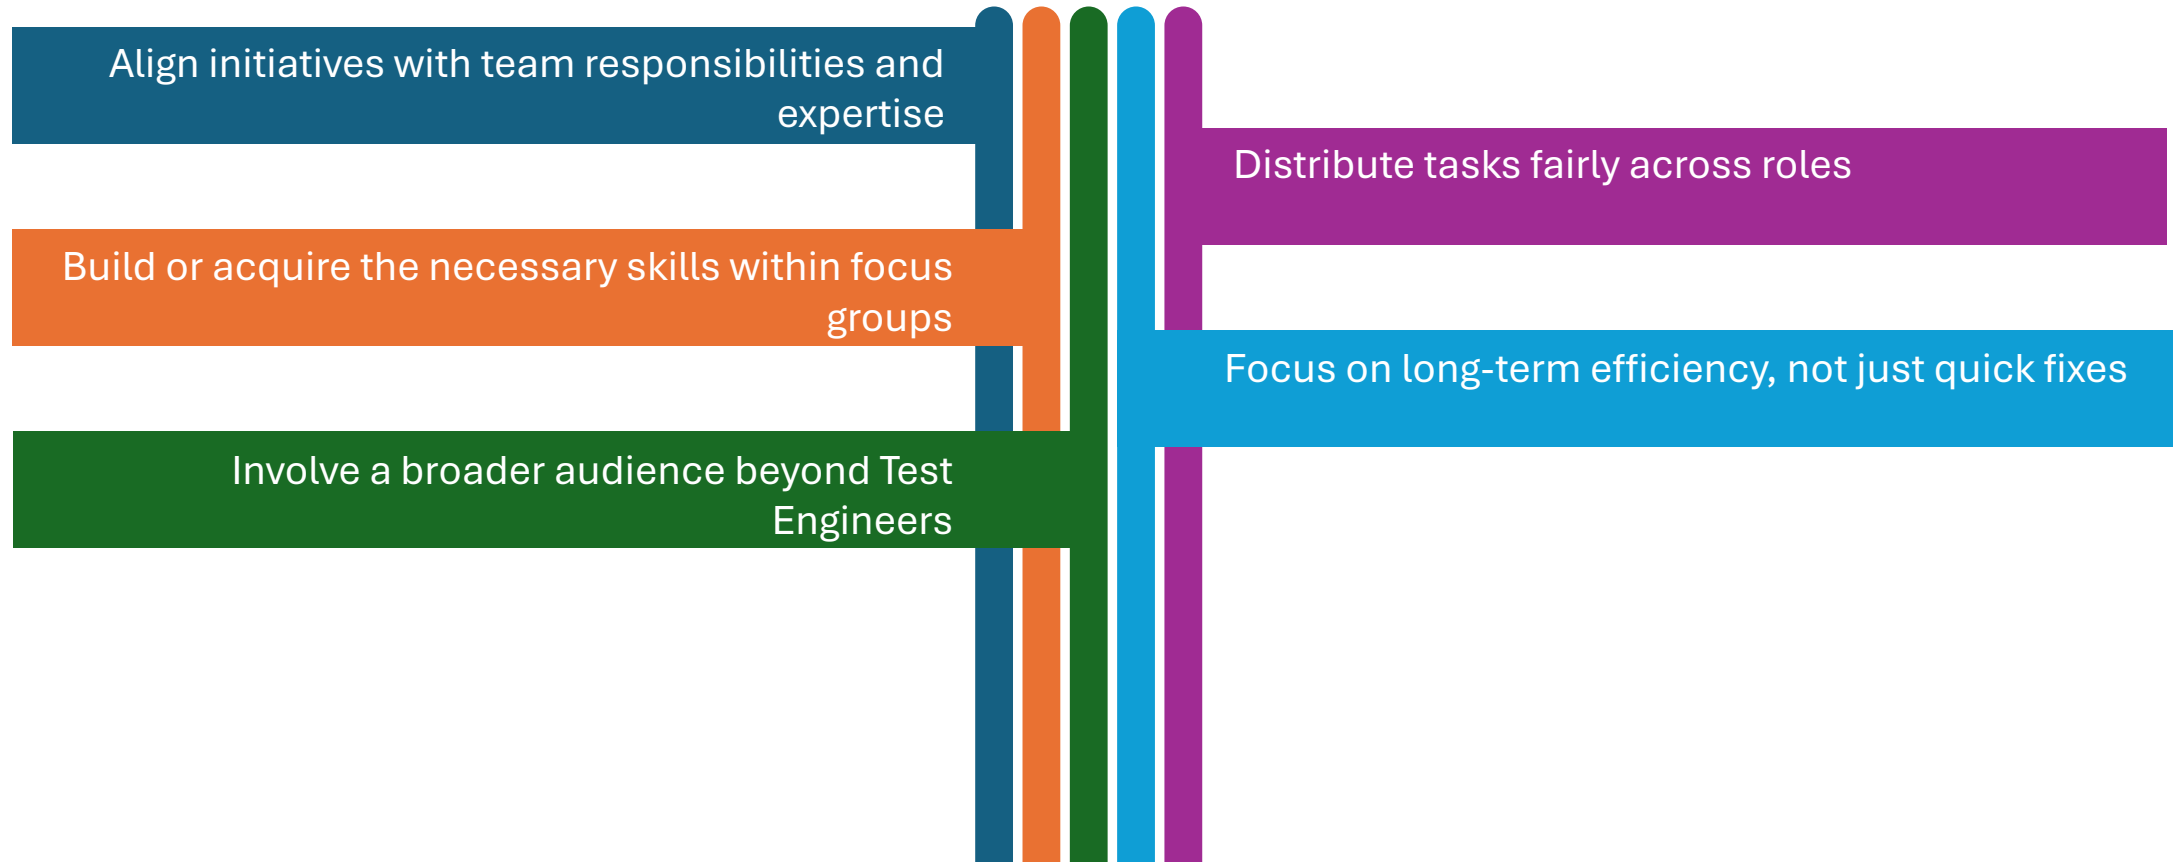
Align initiatives with team responsibilities and expertise

Distribute tasks fairly across roles

Build or acquire the necessary skills within focus groups

Focus on long-term efficiency, not just quick fixes

Involve a broader audience beyond Test Engineers